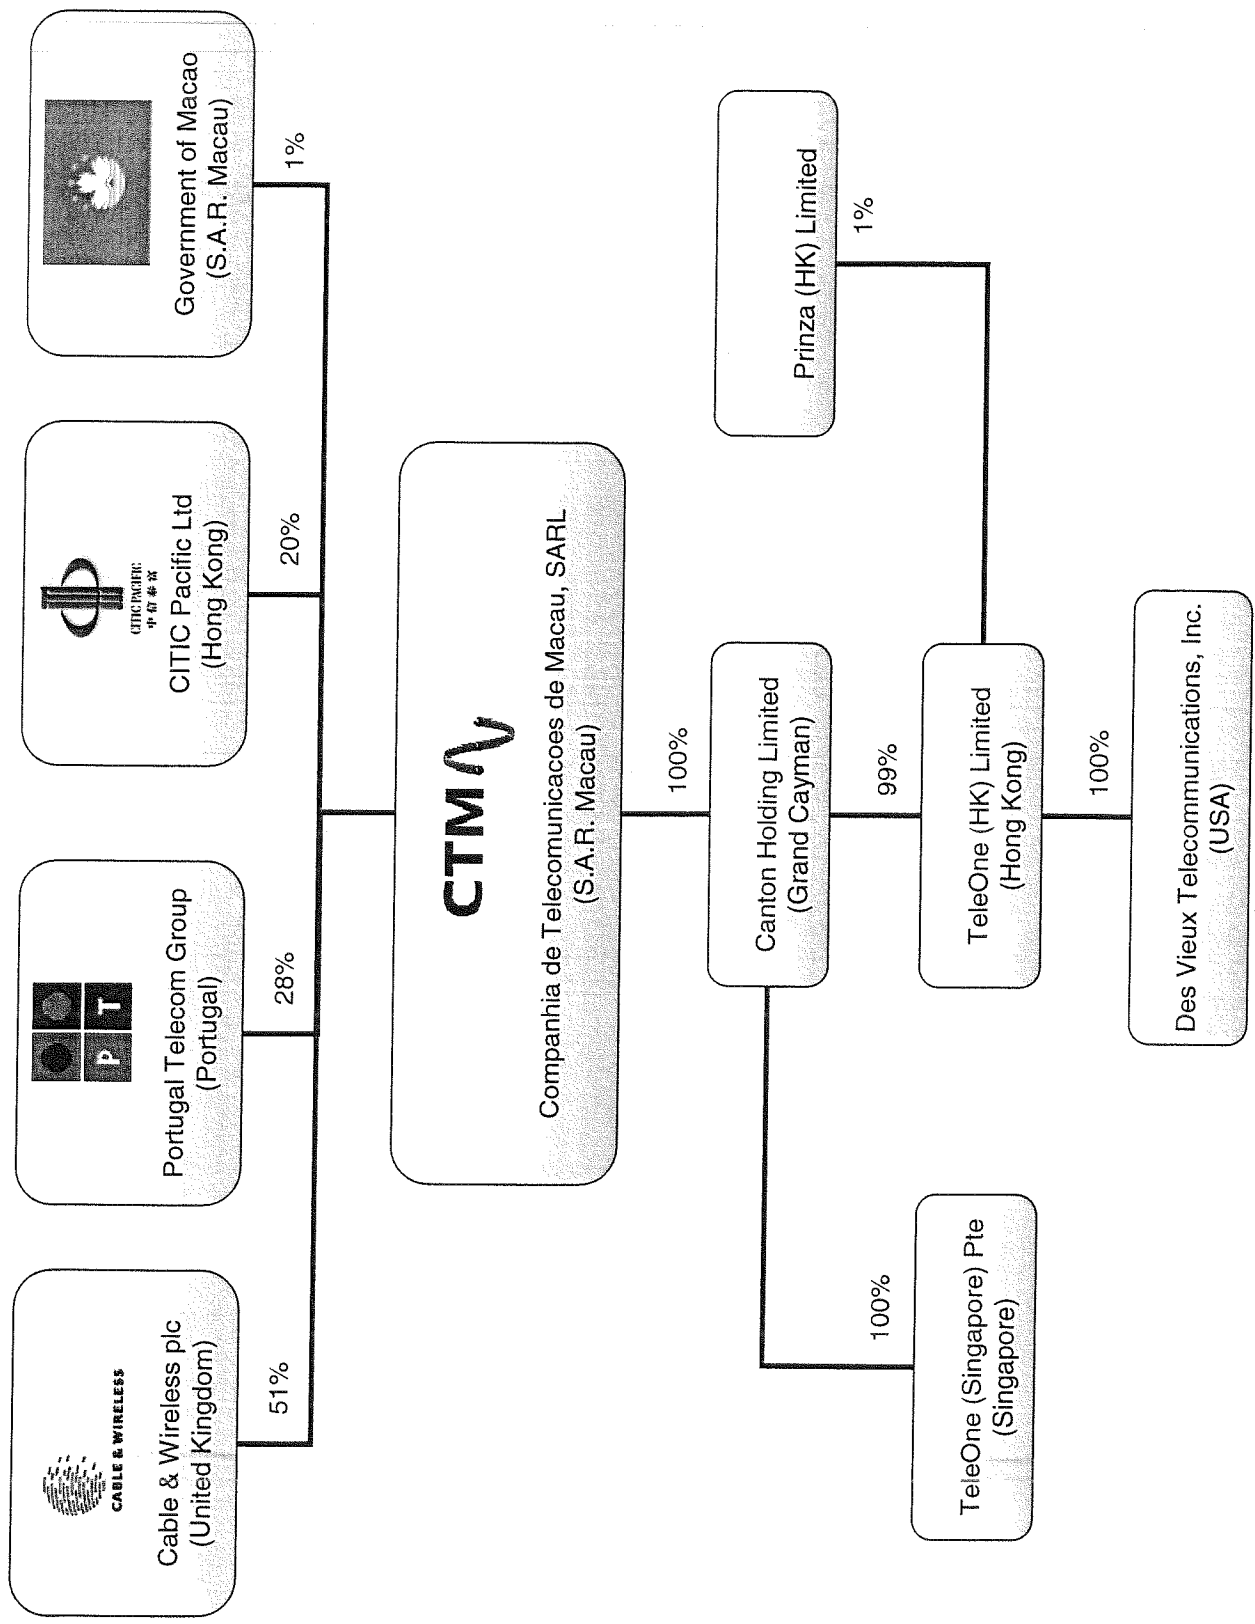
CABLE & WIRELESS
Cable & Wireless plc
(United Kingdom)

51%

P T
Portugal Telecom Group
(Portugal)

28%

CITIC PACIFIC
中信泰富
CITIC Pacific Ltd
(Hong Kong)

20%

Government of Macao
(S.A.R. Macau)

1%

CTM
Companhia de Telecomunicacoes de Macau, SARL
(S.A.R. Macau)

100%

Canton Holding Limited
(Grand Cayman)

100%

TeleOne (Singapore) Pte
(Singapore)

99%

TeleOne (HK) Limited
(Hong Kong)

Prinza (HK) Limited

1%

100%

Des Vieux Telecommunications, Inc.
(USA)